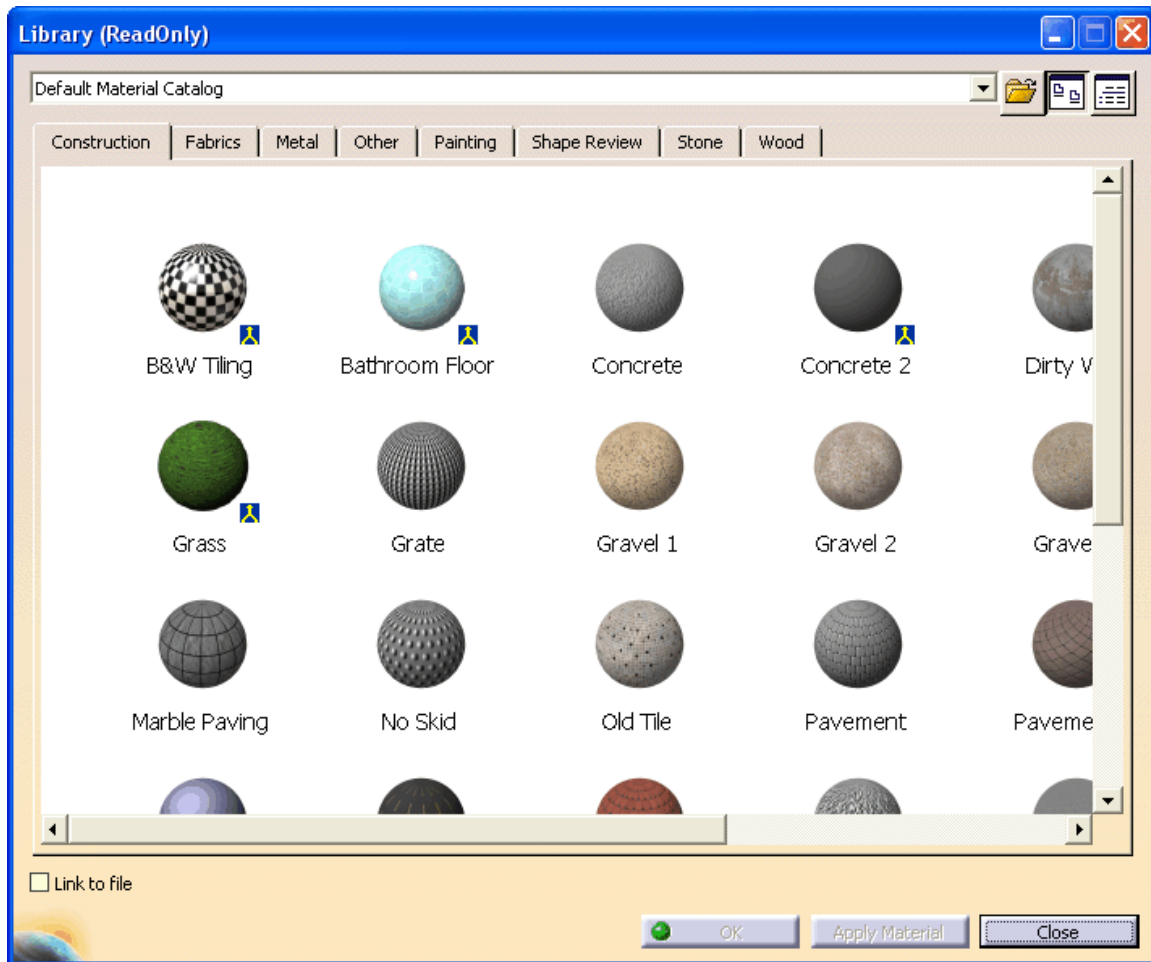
Library (ReadOnly)

Default Material Catalog

Construction | Fabrics | Metal | Other | Painting | Shape Review | Stone | Wood

B&W Tiling
Bathroom Floor
Concrete
Concrete 2
Dirty V

Grass
Grate
Gravel 1
Gravel 2
Grave

Marble Paving
No Skid
Old Tile
Pavement
Paveme

Link to file

OK
Apply Material
Close